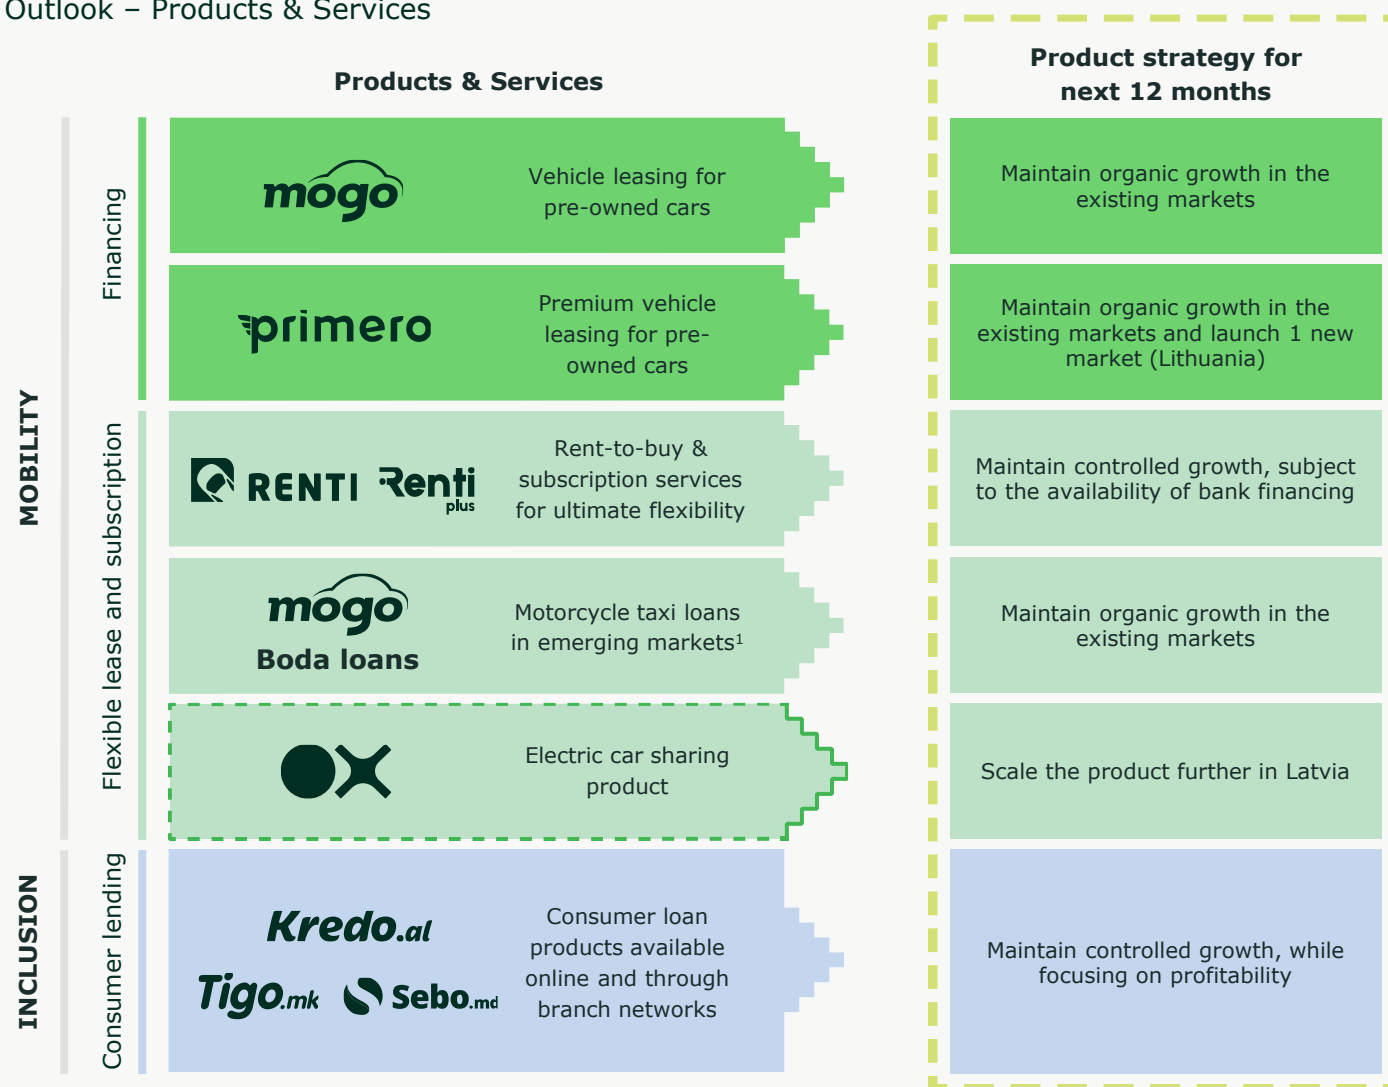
Outlook – Products & Services

Products & Services

Product strategy for next 12 months

MOBILITY

Financing

mogo

Vehicle leasing for pre-owned cars

Maintain organic growth in the existing markets

primero

Premium vehicle leasing for pre-owned cars

Maintain organic growth in the existing markets and launch 1 new market (Lithuania)

Flexible lease and subscription

RENTI Renti plus

Rent-to-buy & subscription services for ultimate flexibility

Maintain controlled growth, subject to the availability of bank financing

mogo Boda loans

Motorcycle taxi loans in emerging markets$^1$

Maintain organic growth in the existing markets

Electric car sharing product

Scale the product further in Latvia

INCLUSION

Consumer lending

Kredo.al

Tigo.mk Sebo.md

Consumer loan products available online and through branch networks

Maintain controlled growth, while focusing on profitability